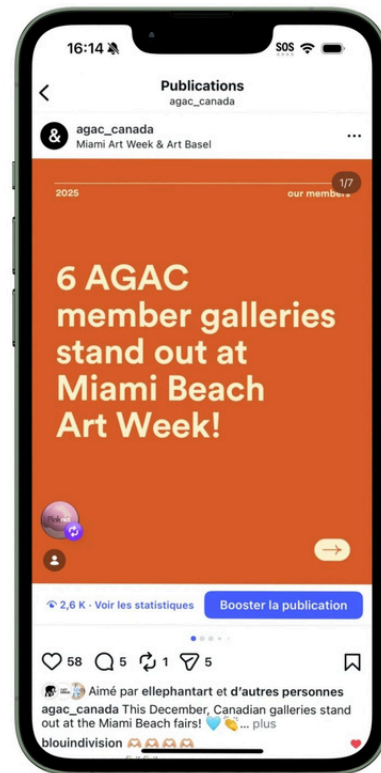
16:14
SOS

Publications
agac_canada

agac_canada
Miami Art Week & Art Basel

2025
our members
1/7

6 AGAC member galleries stand out at Miami Beach Art Week!

2,6 K · Voir les statistiques
Booster la publication

58 5 1 5

Aimé par ellephantart et d'autres personnes
agac_canada This December, Canadian galleries stand out at the Miami Beach fairs! 💙👏... plus
blouindivision 🙌🙌🙌🙌